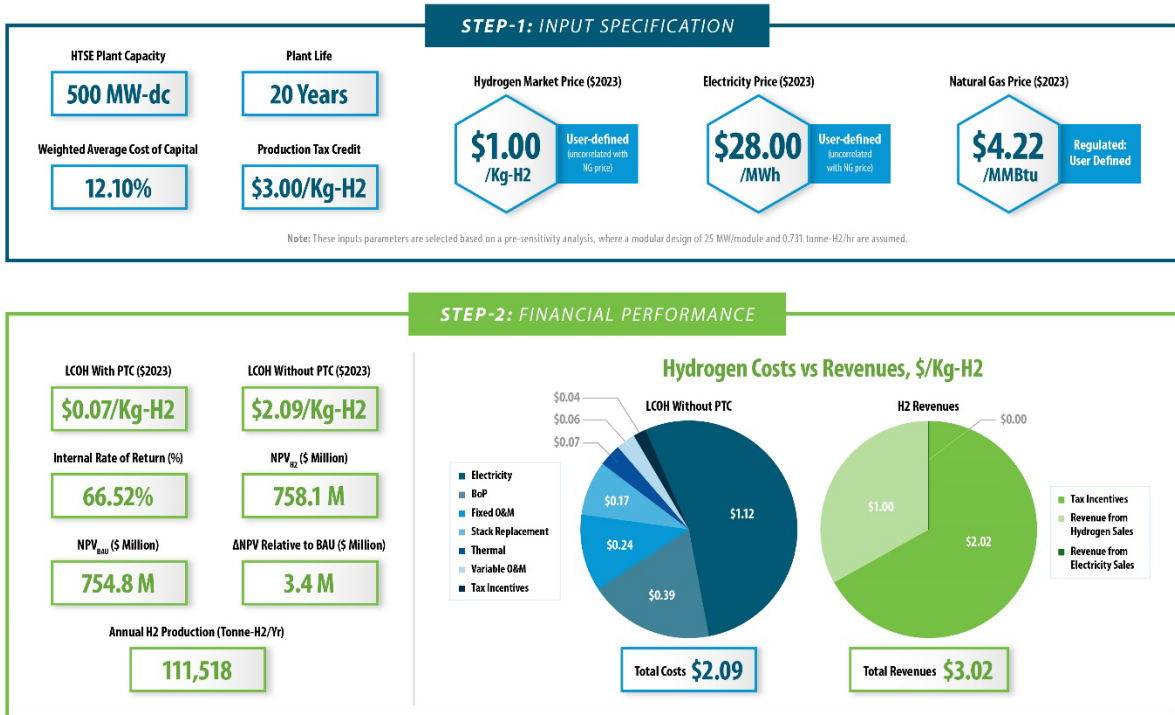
STEP-1: INPUT SPECIFICATION

HTSE Plant Capacity
500 MW-dc

Plant Life
20 Years

Weighted Average Cost of Capital
12.10%

Production Tax Credit
$3.00/Kg-H2

Hydrogen Market Price ($2023)
$1.00 /Kg-H2
User-defined (uncorrelated with NG price)

Electricity Price ($2023)
$28.00 /MWh
User-defined (uncorrelated with NG price)

Natural Gas Price ($2023)
$4.22 /MMBtu
Regulated: User Defined

Note: These inputs parameters are selected based on a pre-sensitivity analysis, where a modular design of 25 MW/module and 0.731 tonne-H2/hr are assumed.

STEP-2: FINANCIAL PERFORMANCE

LCOH With PTC ($2023)
$0.07/Kg-H2

LCOH Without PTC ($2023)
$2.09/Kg-H2

Internal Rate of Return (%)
66.52%

$NPV_{H2}$ ($ Million)
758.1 M

$NPV_{BAU}$ ($ Million)
754.8 M

ΔNPV Relative to BAU ($ Million)
3.4 M

Annual H2 Production (Tonne-H2/Yr)
111,518

Hydrogen Costs vs Revenues, $/Kg-H2

LCOH Without PTC

$0.04
$0.06
$0.07
$0.17
$0.24
$0.39
$1.12

Electricity
BoP
Fixed O&M
Stack Replacement
Thermal
Variable O&M
Tax Incentives

Total Costs $2.09

H2 Revenues

$0.00
$1.00
$2.02

Tax Incentives
Revenue from Hydrogen Sales
Revenue from Electricity Sales

Total Revenues $3.02